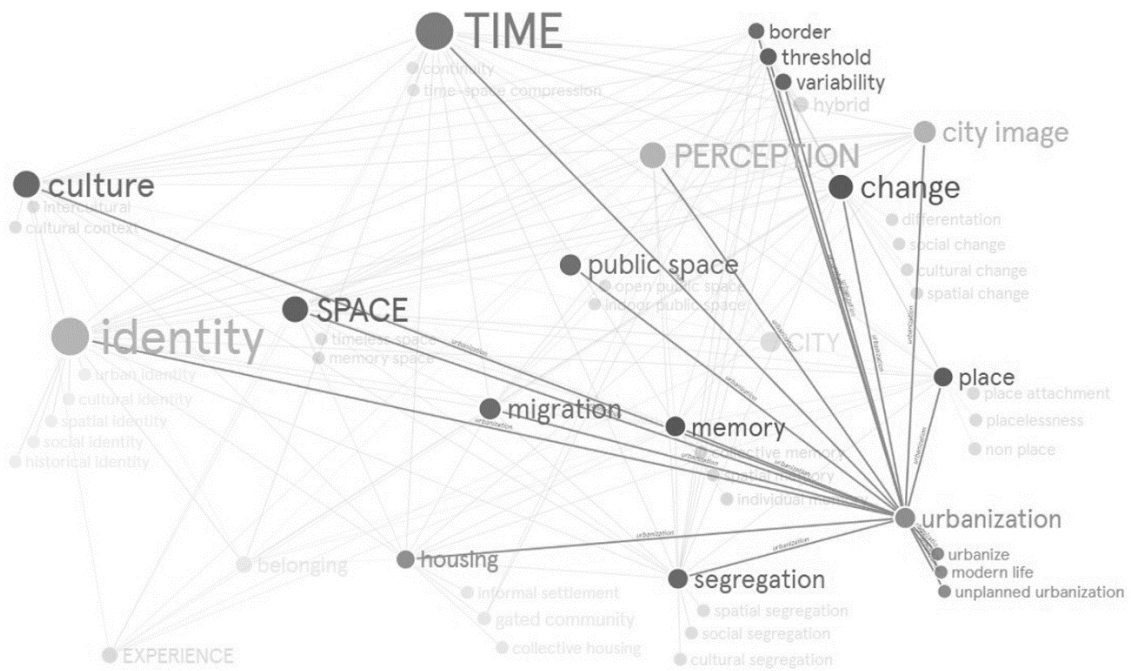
TIME
continuity
time-space compression

border
threshold
variability
hybrid

city image

PERCEPTION

culture
intercultural
cultural context

change
differentation
social change
cultural change
spatial change

public space
open public space
indoor public space

SPACE
timeless space
memory space

identity
urban identity
cultural identity
spatial identity
social identity
historical identity

CITY

place
place attachment
placelessness
non place

migration

memory
collective memory
urban memory
individual memory

urbanization
urbanize
modern life
unplanned urbanization

belonging

housing
informal settlement
gated community
collective housing

segregation
spatial segregation
social segregation
cultural segregation

EXPERIENCE

urbanization